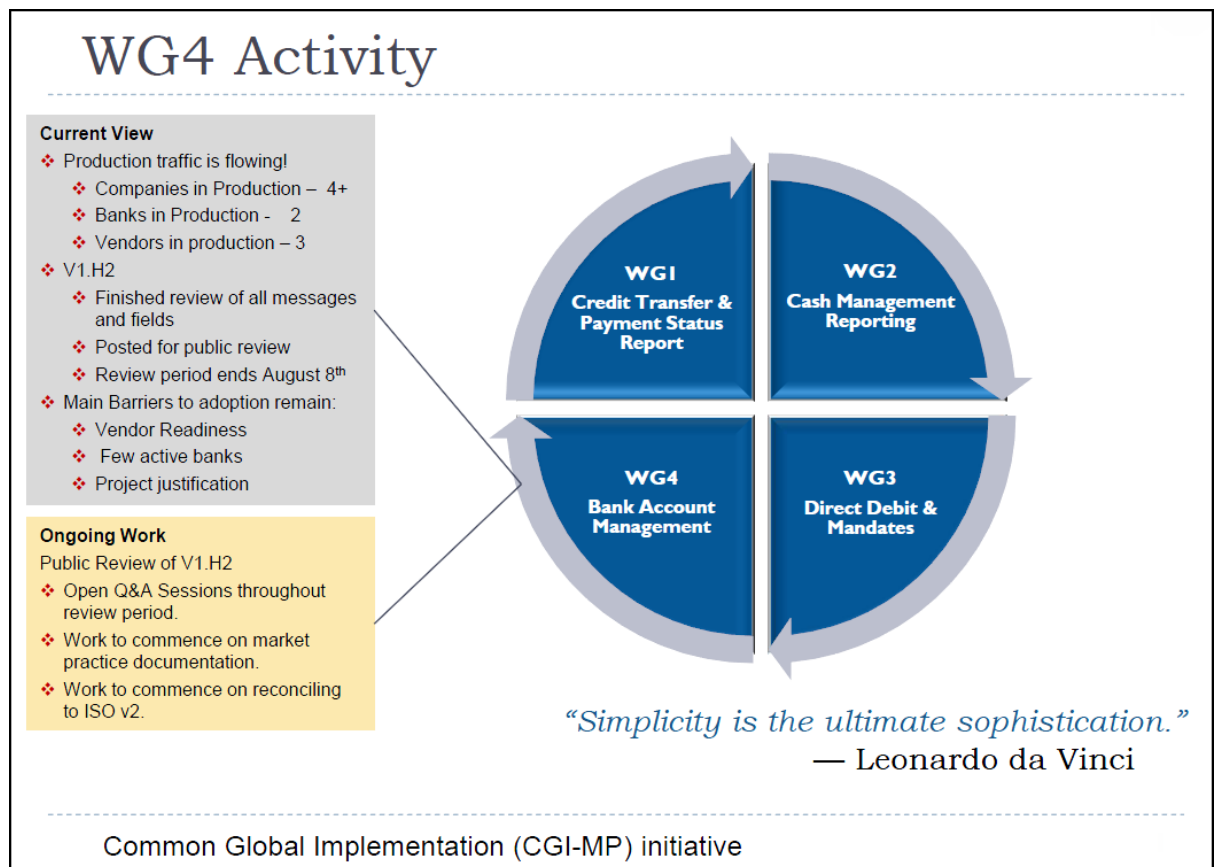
WG4 Activity

Current View
❖ Production traffic is flowing!
❖ Companies in Production – 4+
❖ Banks in Production - 2
❖ Vendors in production – 3
❖ V1.H2
❖ Finished review of all messages and fields
❖ Posted for public review
❖ Review period ends August 8$^{th}$
❖ Main Barriers to adoption remain:
❖ Vendor Readiness
❖ Few active banks
❖ Project justification

Ongoing Work
Public Review of V1.H2
❖ Open Q&A Sessions throughout review period.
❖ Work to commence on market practice documentation.
❖ Work to commence on reconciling to ISO v2.

WG1
Credit Transfer & Payment Status Report

WG2
Cash Management Reporting

WG4
Bank Account Management

WG3
Direct Debit & Mandates

"Simplicity is the ultimate sophistication."
— Leonardo da Vinci

Common Global Implementation (CGI-MP) initiative